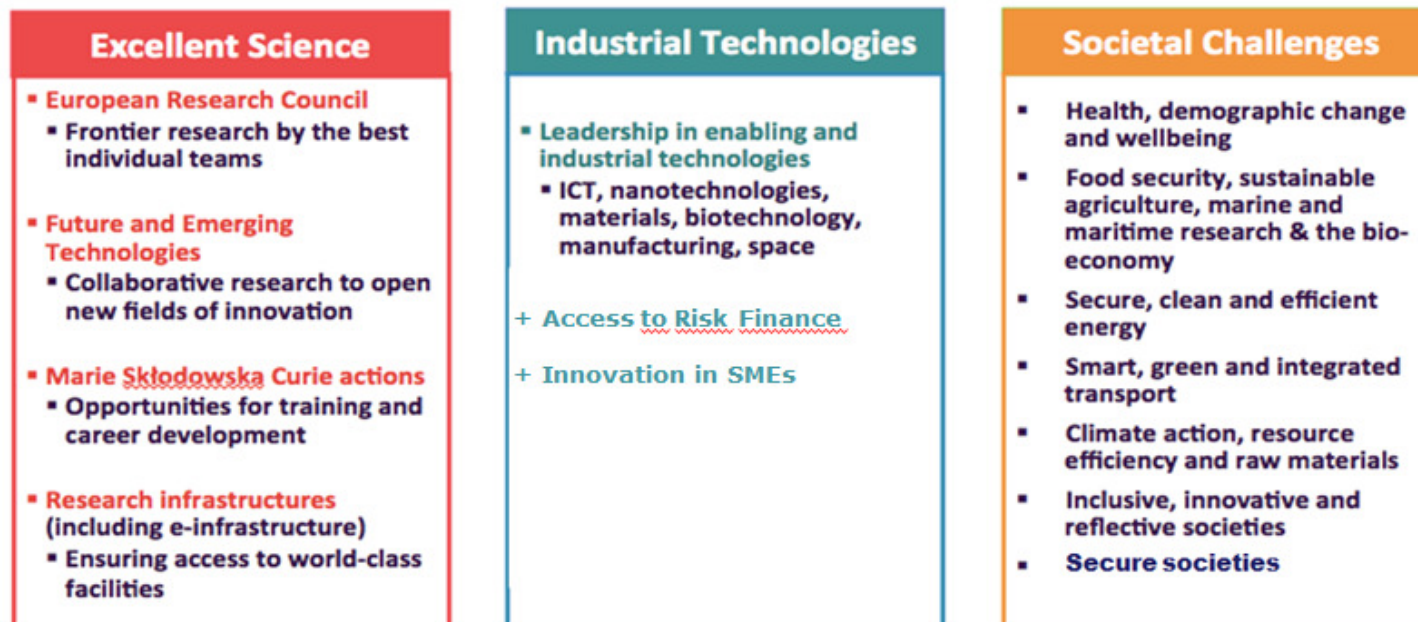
Excellent Science

▪ European Research Council
▪ Frontier research by the best individual teams

▪ Future and Emerging Technologies
▪ Collaborative research to open new fields of innovation

▪ Marie Skłodowska Curie actions
▪ Opportunities for training and career development

▪ Research infrastructures (including e-infrastructure)
▪ Ensuring access to world-class facilities

Industrial Technologies

▪ Leadership in enabling and industrial technologies
▪ ICT, nanotechnologies, materials, biotechnology, manufacturing, space

+ Access to Risk Finance

+ Innovation in SMEs

Societal Challenges

▪ Health, demographic change and wellbeing
▪ Food security, sustainable agriculture, marine and maritime research & the bioeconomy
▪ Secure, clean and efficient energy
▪ Smart, green and integrated transport
▪ Climate action, resource efficiency and raw materials
▪ Inclusive, innovative and reflective societies
▪ Secure societies